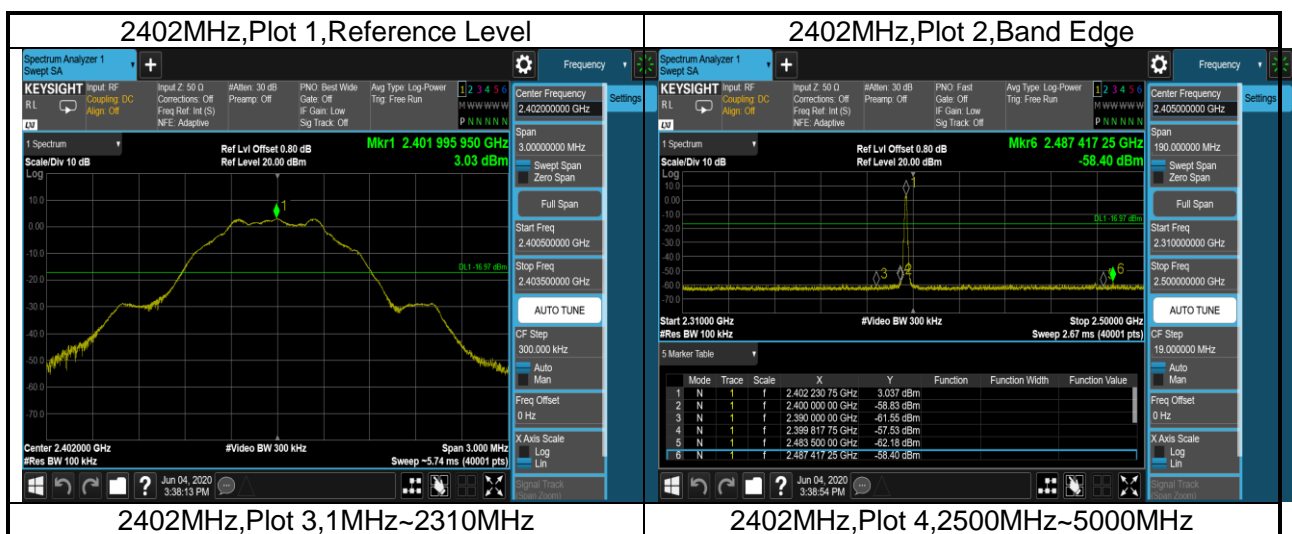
| 2402MHz,Plot 1,Reference Level | 2402MHz,Plot 2,Band Edge |
|---|---|
| Spectrum Analyzer 1 Swept SA + Frequency KEYSIGHT Input: RF Coupling: DC Align: Off Input Z: 50 Ω Corrections: Off Freq Ref: Int (S) NFE: Adaptive #Atten: 30 dB Preamp: Off PNO: Best Wide Gate: Off IF Gain: Low Sig Track: Off Avg Type: Log-Power Trig: Free Run 1 2 3 4 5 6 M WWWWW P NNNNN Center Frequency 2.402000000 GHz Settings 1 Spectrum Scale/Div 10 dB Log Ref Lvl Offset 0.80 dB Ref Level 20.00 dBm Mkr1 2.401 995 950 GHz 3.03 dBm 10.0 0.00 -10.0 -20.0 -30.0 -40.0 -50.0 -60.0 -70.0 DL1 -16.97 dBm Span 3.000000 MHz Swept Span Zero Span Full Span Start Freq 2.400500000 GHz Stop Freq 2.403500000 GHz AUTO TUNE CF Step 300.000 kHz Auto Man Freq Offset 0 Hz X Axis Scale Log Lin Signal Track (Span Zoom) Center 2.402000 GHz #Res BW 100 kHz #Video BW 300 kHz Span 3.000 MHz Sweep ~5.74 ms (40001 pts) Jun 04, 2020 3:38:13 PM | Spectrum Analyzer 1 Swept SA + Frequency KEYSIGHT Input: RF Coupling: DC Align: Off Input Z: 50 Ω Corrections: Off Freq Ref: Int (S) NFE: Adaptive #Atten: 30 dB Preamp: Off PNO: Fast Gate: Off IF Gain: Low Sig Track: Off Avg Type: Log-Power Trig: Free Run 1 2 3 4 5 6 M WWWWW P NNNNN Center Frequency 2.405000000 GHz Settings 1 Spectrum Scale/Div 10 dB Log Ref Lvl Offset 0.80 dB Ref Level 20.00 dBm Mkr6 2.487 417 25 GHz -58.40 dBm 10.0 0.00 -10.0 -20.0 -30.0 -40.0 -50.0 -60.0 -70.0 DL1 -16.97 dBm Span 190.000000 MHz Swept Span Zero Span Full Span Start Freq 2.310000000 GHz Stop Freq 2.500000000 GHz AUTO TUNE CF Step 19.000000 MHz Auto Man Freq Offset 0 Hz X Axis Scale Log Lin Signal Track (Span Zoom) Start 2.31000 GHz #Res BW 100 kHz #Video BW 300 kHz Stop 2.50000 GHz Sweep 2.67 ms (40001 pts) 5 Marker Table Jun 04, 2020 3:38:54 PM |
| 2402MHz,Plot 3,1MHz~2310MHz | 2402MHz,Plot 4,2500MHz~5000MHz |

| | Mode | Trace | Scale | X | Y | Function | Function Width | Function Value |
|---|---|---|---|---|---|---|---|---|
| 1 | N | 1 | f | 2.402 230 75 GHz | 3.037 dBm | | | |
| 2 | N | 1 | f | 2.400 000 00 GHz | -58.83 dBm | | | |
| 3 | N | 1 | f | 2.390 000 00 GHz | -61.55 dBm | | | |
| 4 | N | 1 | f | 2.399 817 75 GHz | -57.53 dBm | | | |
| 5 | N | 1 | f | 2.483 500 00 GHz | -62.18 dBm | | | |
| 6 | N | 1 | f | 2.487 417 25 GHz | -58.40 dBm | | | |